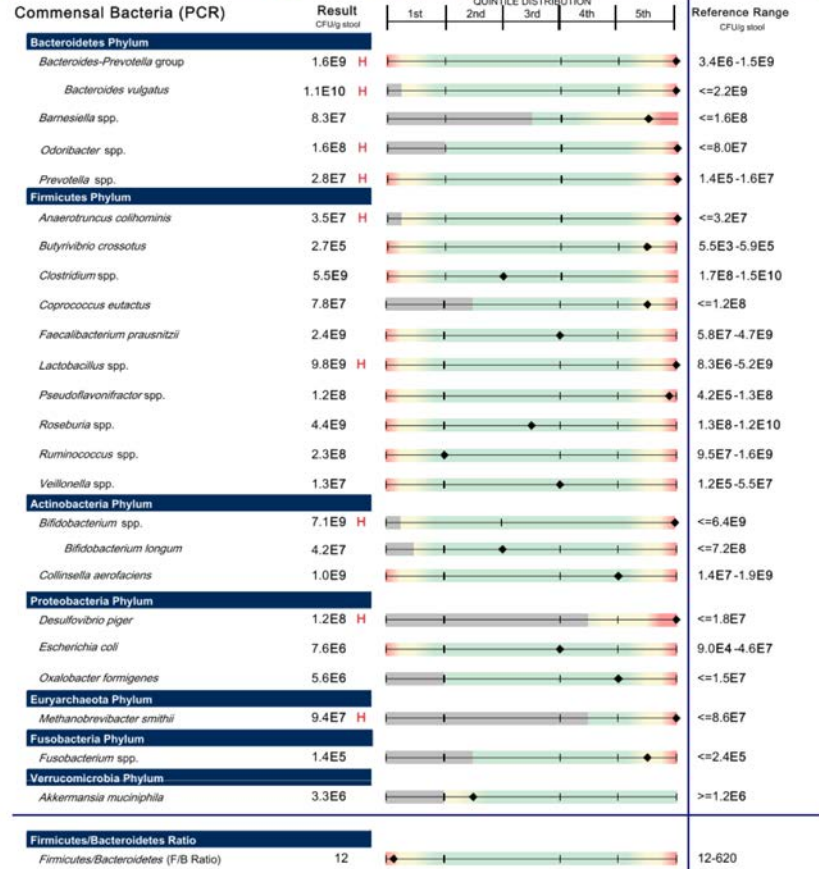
| Commensal Bacteria (PCR) | Result CFU/g stool | | QUINTILE DISTRIBUTION 1st 2nd 3rd 4th 5th | Reference Range CFU/g stool |
|---|---|---|---|---|
| **Bacteroidetes Phylum** | | | | |
| *Bacteroides-Prevotella* group | 1.6E9 | H | | 3.4E6-1.5E9 |
| *Bacteroides vulgatus* | 1.1E10 | H | | <=2.2E9 |
| *Barnesiella* spp. | 8.3E7 | | | <=1.6E8 |
| *Odoribacter* spp. | 1.6E8 | H | | <=8.0E7 |
| *Prevotella* spp. | 2.8E7 | H | | 1.4E5-1.6E7 |
| **Firmicutes Phylum** | | | | |
| *Anaerotruncus colihominis* | 3.5E7 | H | | <=3.2E7 |
| *Butyrivibrio crossotus* | 2.7E5 | | | 5.5E3-5.9E5 |
| *Clostridium* spp. | 5.5E9 | | | 1.7E8-1.5E10 |
| *Coprococcus eutactus* | 7.8E7 | | | <=1.2E8 |
| *Faecalibacterium prausnitzii* | 2.4E9 | | | 5.8E7-4.7E9 |
| *Lactobacillus* spp. | 9.8E9 | H | | 8.3E6-5.2E9 |
| *Pseudoflavonifractor* spp. | 1.2E8 | | | 4.2E5-1.3E8 |
| *Roseburia* spp. | 4.4E9 | | | 1.3E8-1.2E10 |
| *Ruminococcus* spp. | 2.3E8 | | | 9.5E7-1.6E9 |
| *Veillonella* spp. | 1.3E7 | | | 1.2E5-5.5E7 |
| **Actinobacteria Phylum** | | | | |
| *Bifidobacterium* spp. | 7.1E9 | H | | <=6.4E9 |
| *Bifidobacterium longum* | 4.2E7 | | | <=7.2E8 |
| *Collinsella aerofaciens* | 1.0E9 | | | 1.4E7-1.9E9 |
| **Proteobacteria Phylum** | | | | |
| *Desulfovibrio piger* | 1.2E8 | H | | <=1.8E7 |
| *Escherichia coli* | 7.6E6 | | | 9.0E4-4.6E7 |
| *Oxalobacter formigenes* | 5.6E6 | | | <=1.5E7 |
| **Euryarchaeota Phylum** | | | | |
| *Methanobrevibacter smithii* | 9.4E7 | H | | <=8.6E7 |
| **Fusobacteria Phylum** | | | | |
| *Fusobacterium* spp. | 1.4E5 | | | <=2.4E5 |
| **Verrucomicrobia Phylum** | | | | |
| *Akkermansia muciniphila* | 3.3E6 | | | >=1.2E6 |
| **Firmicutes/Bacteroidetes Ratio** | | | | |
| *Firmicutes/Bacteroidetes* (F/B Ratio) | 12 | | | 12-620 |